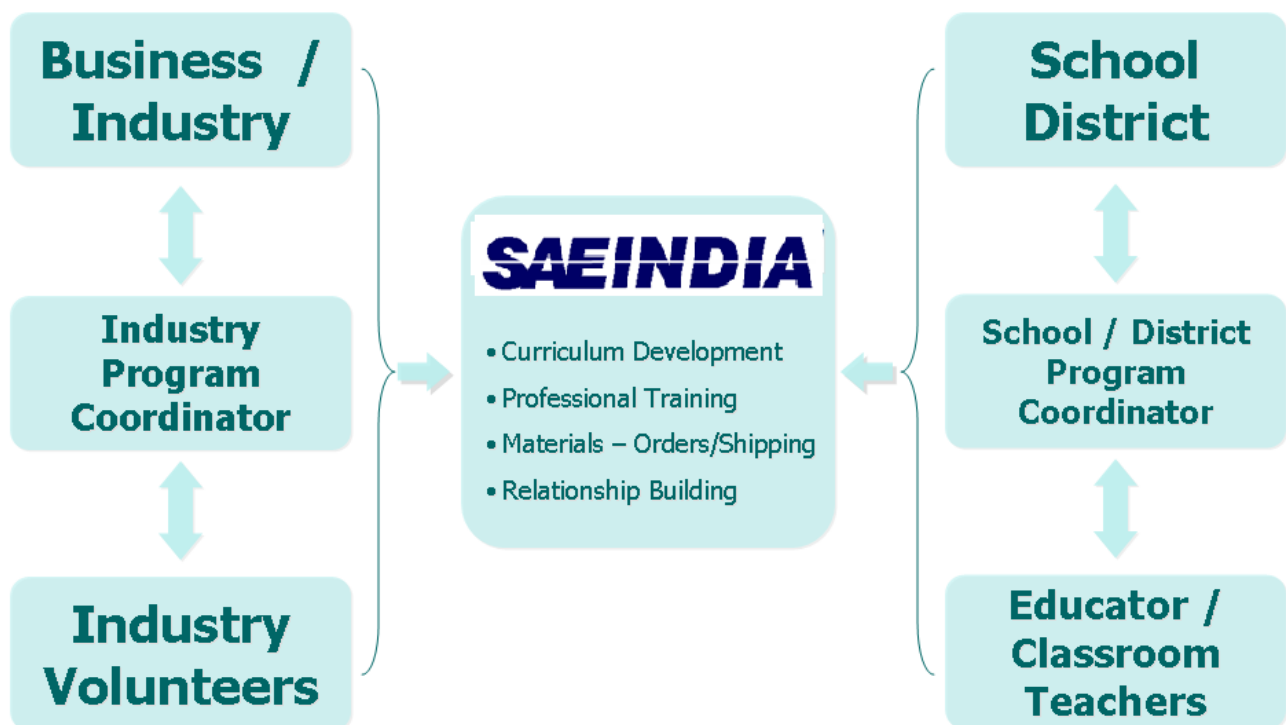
Business / Industry

Industry Program Coordinator

Industry Volunteers

SAEINDIA

• Curriculum Development
• Professional Training
• Materials – Orders/Shipping
• Relationship Building

School District

School / District Program Coordinator

Educator / Classroom Teachers